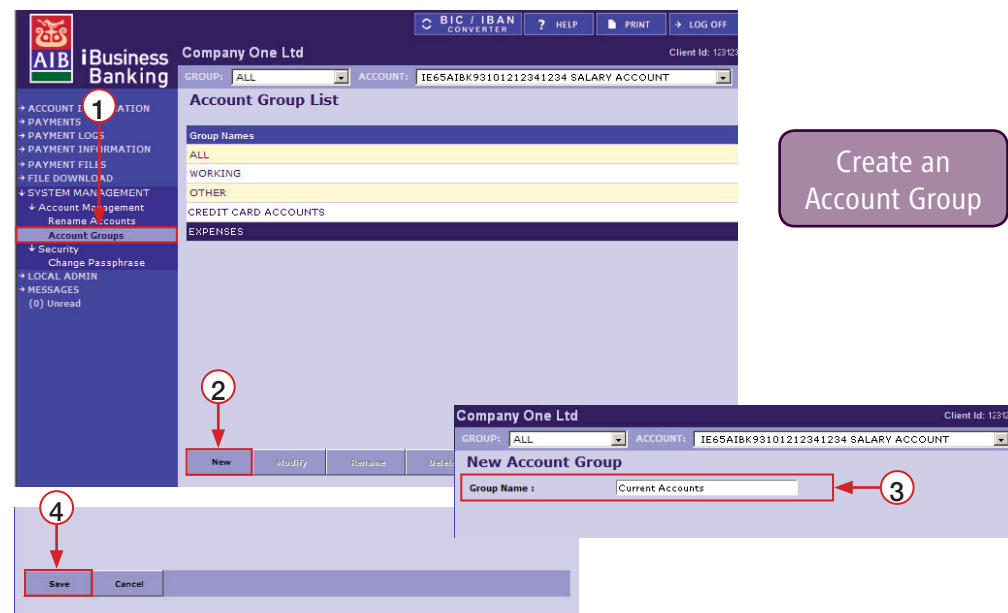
AIB iBusiness Banking

BIC / IBAN CONVERTER
? HELP
PRINT
LOG OFF

Company One Ltd
Client Id: 12312

GROUP: ALL
ACCOUNT: IE65AIBK93101212341234 SALARY ACCOUNT

ACCOUNT I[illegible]ATION
PAYMENTS
PAYMENT LOGS
PAYMENT INFORMATION
PAYMENT FILES
FILE DOWNLOAD
SYSTEM MANAGEMENT
Account Management
Rename Accounts
Account Groups
Security
Change Passphrase
LOCAL ADMIN
MESSAGES
(0) Unread

1

Account Group List

| Group Names |
|---|
| ALL |
| WORKING |
| OTHER |
| CREDIT CARD ACCOUNTS |
| EXPENSES |

2

New
Modify
Rename
Dele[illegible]

Create an Account Group

Company One Ltd
Client Id: 12312

GROUP: ALL
ACCOUNT: IE65AIBK93101212341234 SALARY ACCOUNT

New Account Group

Group Name : Current Accounts

3

4

Save
Cancel